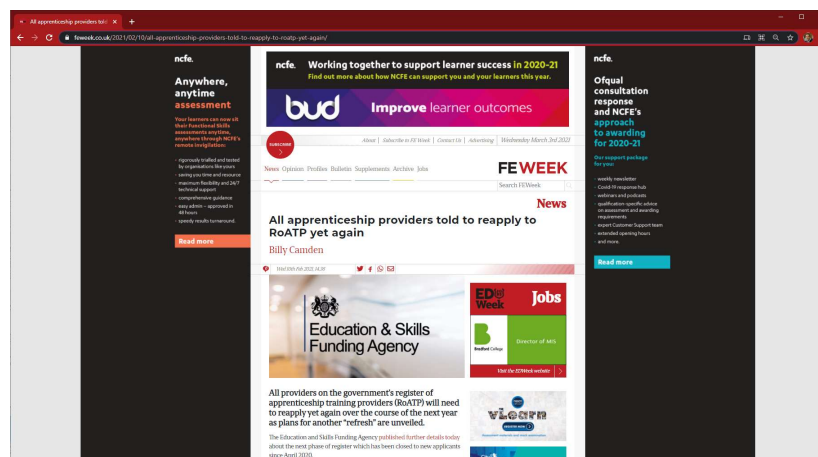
All apprenticeship providers told ×
+
feweek.co.uk/2021/02/10/all-apprenticeship-providers-told-to-reapply-to-roatp-yet-again/

ncfe.
Anywhere, anytime assessment
Your learners can now sit their Functional Skills assessments anytime, anywhere through NCFE's remote invigilation:
- rigorously trialled and tested by organisations like yours
- saving you time and resource
- maximum flexibility and 24/7 technical support
- comprehensive guidance
- easy admin – approved in 48 hours
- speedy results turnaround.
Read more

ncfe. Working together to support learner success in 2020-21
Find out more about how NCFE can support you and your learners this year.

bud Improve learner outcomes

SUBSCRIBE
About | Subscribe to FE Week | Contact Us | Advertising | Wednesday March 3rd 2021
News Opinion Profiles Bulletin Supplements Archive Jobs
FEWEEK
Search FEWeek

News
All apprenticeship providers told to reapply to RoATP yet again
Billy Camden
Wed 10th Feb 2021, 14:39

Education & Skills Funding Agency

EDWeek Jobs
Bradford College
Director of MIS
Visit the EDWeek website

All providers on the government's register of apprenticeship training providers (RoATP) will need to reapply yet again over the course of the next year as plans for another "refresh" are unveiled.

The Education and Skills Funding Agency published further details today about the next phase of register which has been closed to new applicants since April 2020.

vLearn

ncfe.
Ofqual consultation response and NCFE's approach to awarding for 2020-21
Our support package for you:
- weekly newsletter
- Covid-19 response hub
- webinars and podcasts
- qualification-specific advice on assessment and awarding requirements
- expert Customer Support team
- extended opening hours
- and more.
Read more